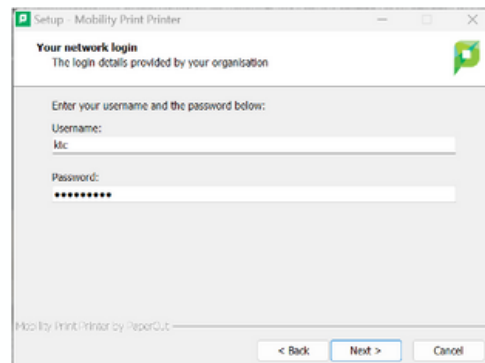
Setup - Mobility Print Printer

Your network login
The login details provided by your organisation

Enter your username and the password below:

Username:
ktc

Password:
••••••••••

Mobility Print Printer by PaperCut

< Back Next > Cancel